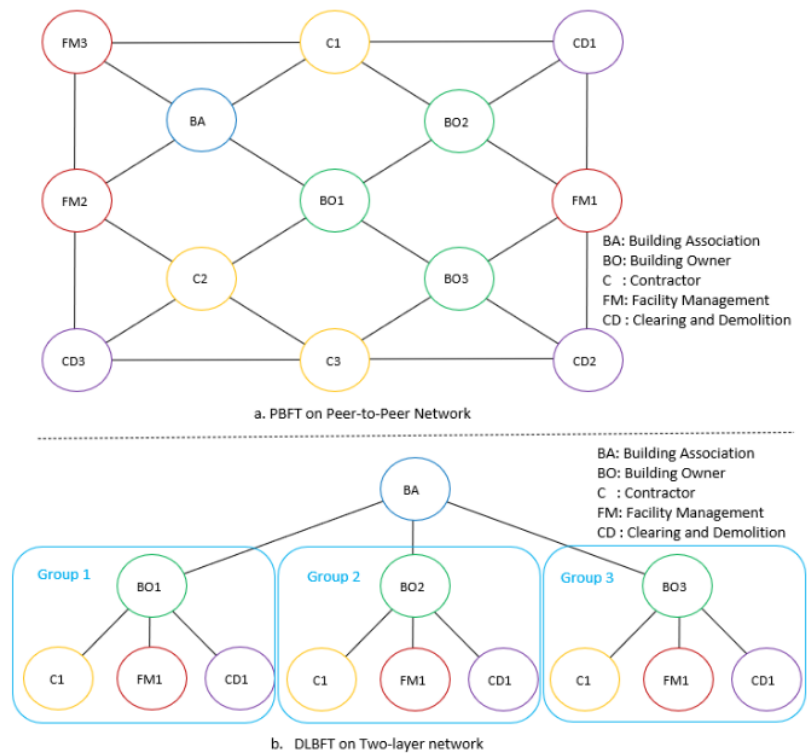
FM3
C1
CD1
BA
BO2
FM2
BO1
FM1
C2
BO3
CD3
C3
CD2

BA: Building Association
BO: Building Owner
C : Contractor
FM: Facility Management
CD : Clearing and Demolition

a. PBFT on Peer-to-Peer Network

BA: Building Association
BO: Building Owner
C : Contractor
FM: Facility Management
CD : Clearing and Demolition

BA
Group 1
BO1
C1
FM1
CD1
Group 2
BO2
C1
FM1
CD1
Group 3
BO3
C1
FM1
CD1

b. DLBFT on Two-layer network